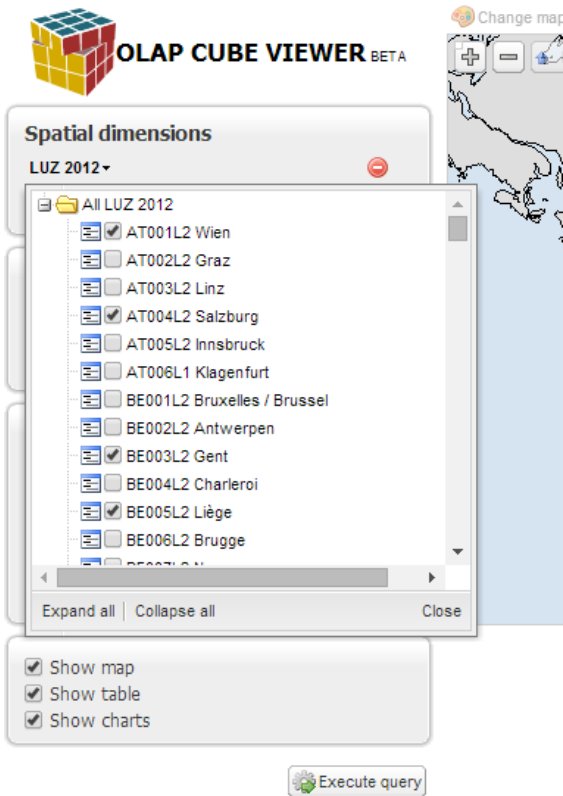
OLAP CUBE VIEWER BETA

Change map

+ −

Spatial dimensions

LUZ 2012▾

All LUZ 2012

AT001L2 Wien

AT002L2 Graz

AT003L2 Linz

AT004L2 Salzburg

AT005L2 Innsbruck

AT006L1 Klagenfurt

BE001L2 Bruxelles / Brussel

BE002L2 Antwerpen

BE003L2 Gent

BE004L2 Charleroi

BE005L2 Liège

BE006L2 Brugge

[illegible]

Expand all | Collapse all

Close

Show map

Show table

Show charts

Execute query